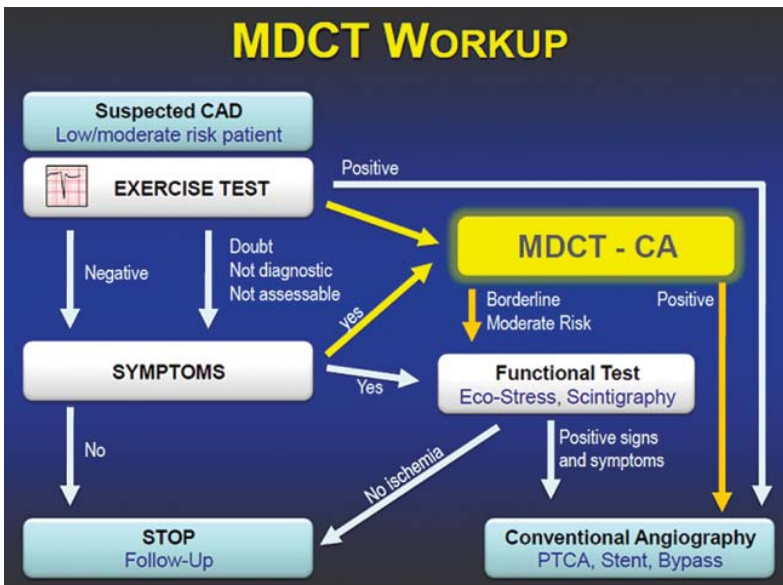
MDCT WORKUP

Suspected CAD
Low/moderate risk patient

EXERCISE TEST

Positive

MDCT - CA

Negative

Doubt
Not diagnostic
Not assessable

yes

Borderline
Moderate Risk

Positive

SYMPTOMS

Yes

Functional Test
Eco-Stress, Scintigraphy

No

No ischemia

Positive signs
and symptoms

STOP
Follow-Up

Conventional Angiography
PTCA, Stent, Bypass